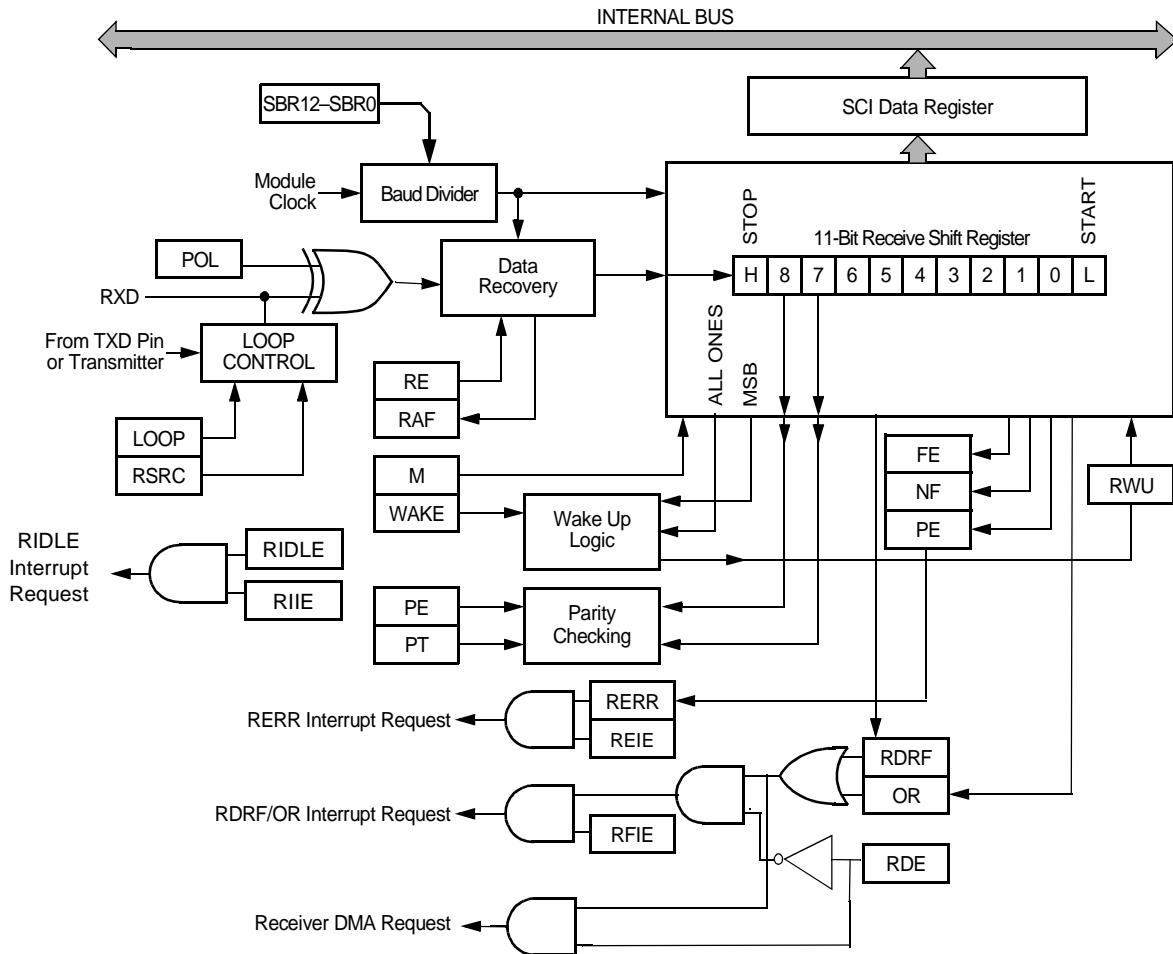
INTERNAL BUS

SCI Data Register

SBR12–SBR0

Module Clock

Baud Divider

STOP

START

11-Bit Receive Shift Register

| H | 8 | 7 | 6 | 5 | 4 | 3 | 2 | 1 | 0 | L |
|---|---|---|---|---|---|---|---|---|---|---|

POL

RXD

Data Recovery

From TXD Pin or Transmitter

LOOP CONTROL

ALL ONES

MSB

RE

RAF

LOOP

RSRC

M

WAKE

Wake Up Logic

FE

NF

PE

RWU

RIDLE Interrupt Request

RIDLE

RIIE

PE

PT

Parity Checking

RERR Interrupt Request

RERR

REIE

RDRF

OR

RDRF/OR Interrupt Request

RFIE

RDE

Receiver DMA Request